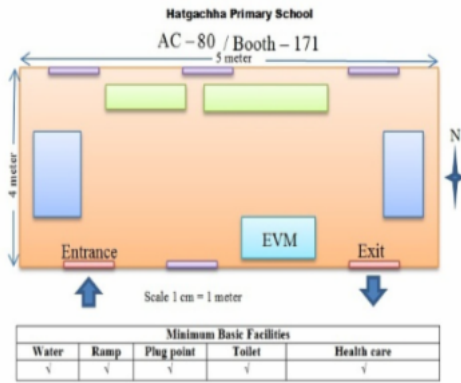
Hatgachha Primary School

AC – 80 / Booth – 171

5 meter

4 meter

N

EVM

Entrance

Exit

Scale 1 cm = 1 meter

| Minimum Basic Facilities | | | | |
|---|---|---|---|---|
| Water | Ramp | Plug point | Toilet | Health care |
| √ | √ | √ | √ | √ |